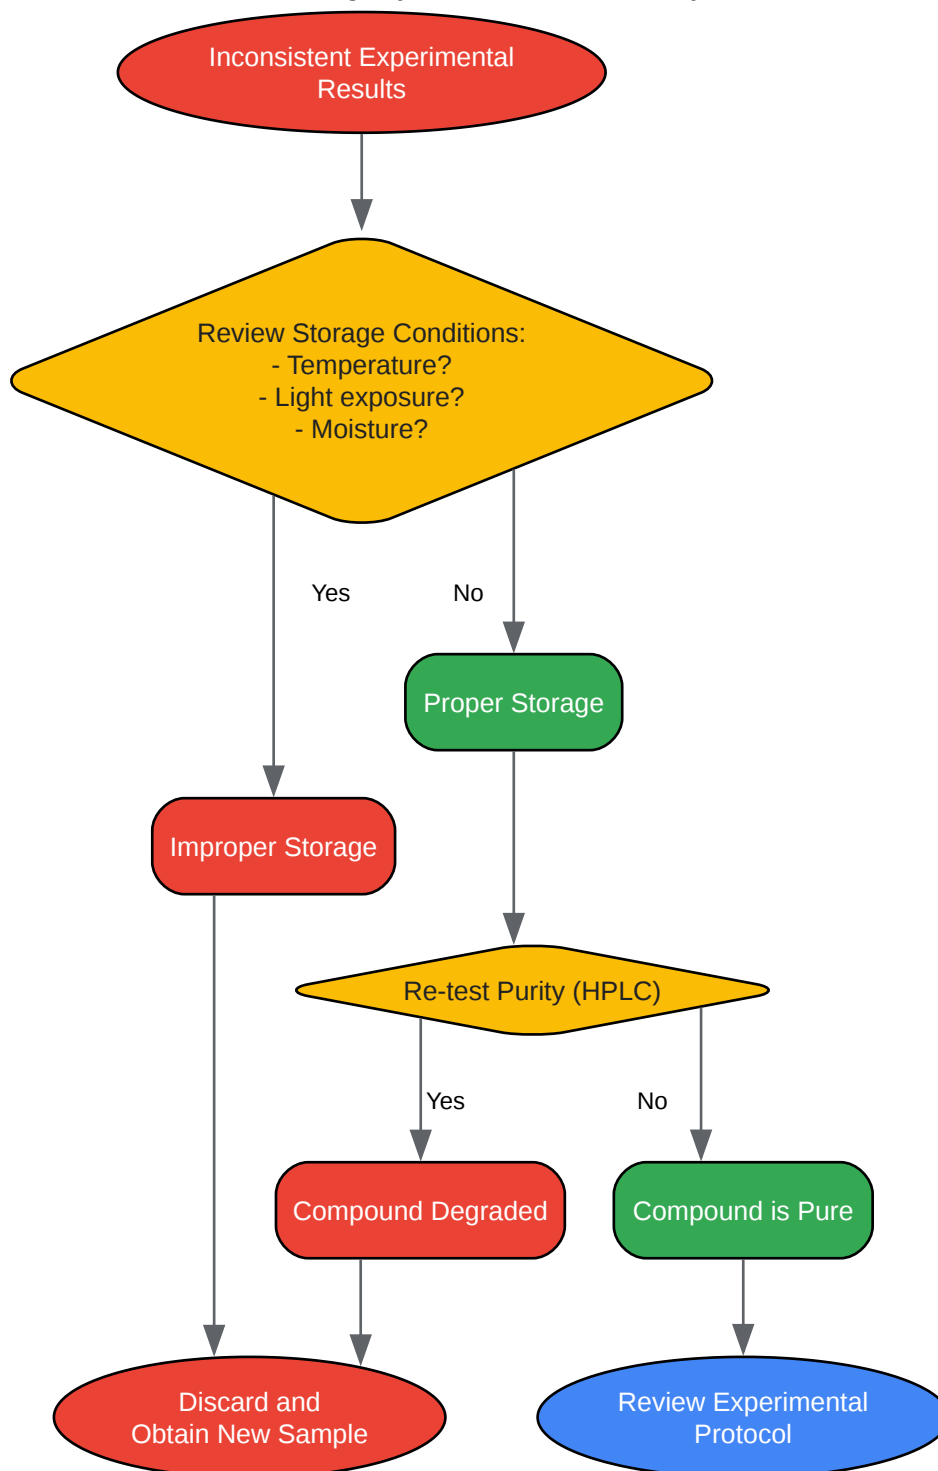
Inconsistent Experimental Results

Review Storage Conditions:
- Temperature?
- Light exposure?
- Moisture?

Yes

No

Proper Storage

Improper Storage

Re-test Purity (HPLC)

Yes

No

Compound Degraded

Compound is Pure

Discard and Obtain New Sample

Review Experimental Protocol